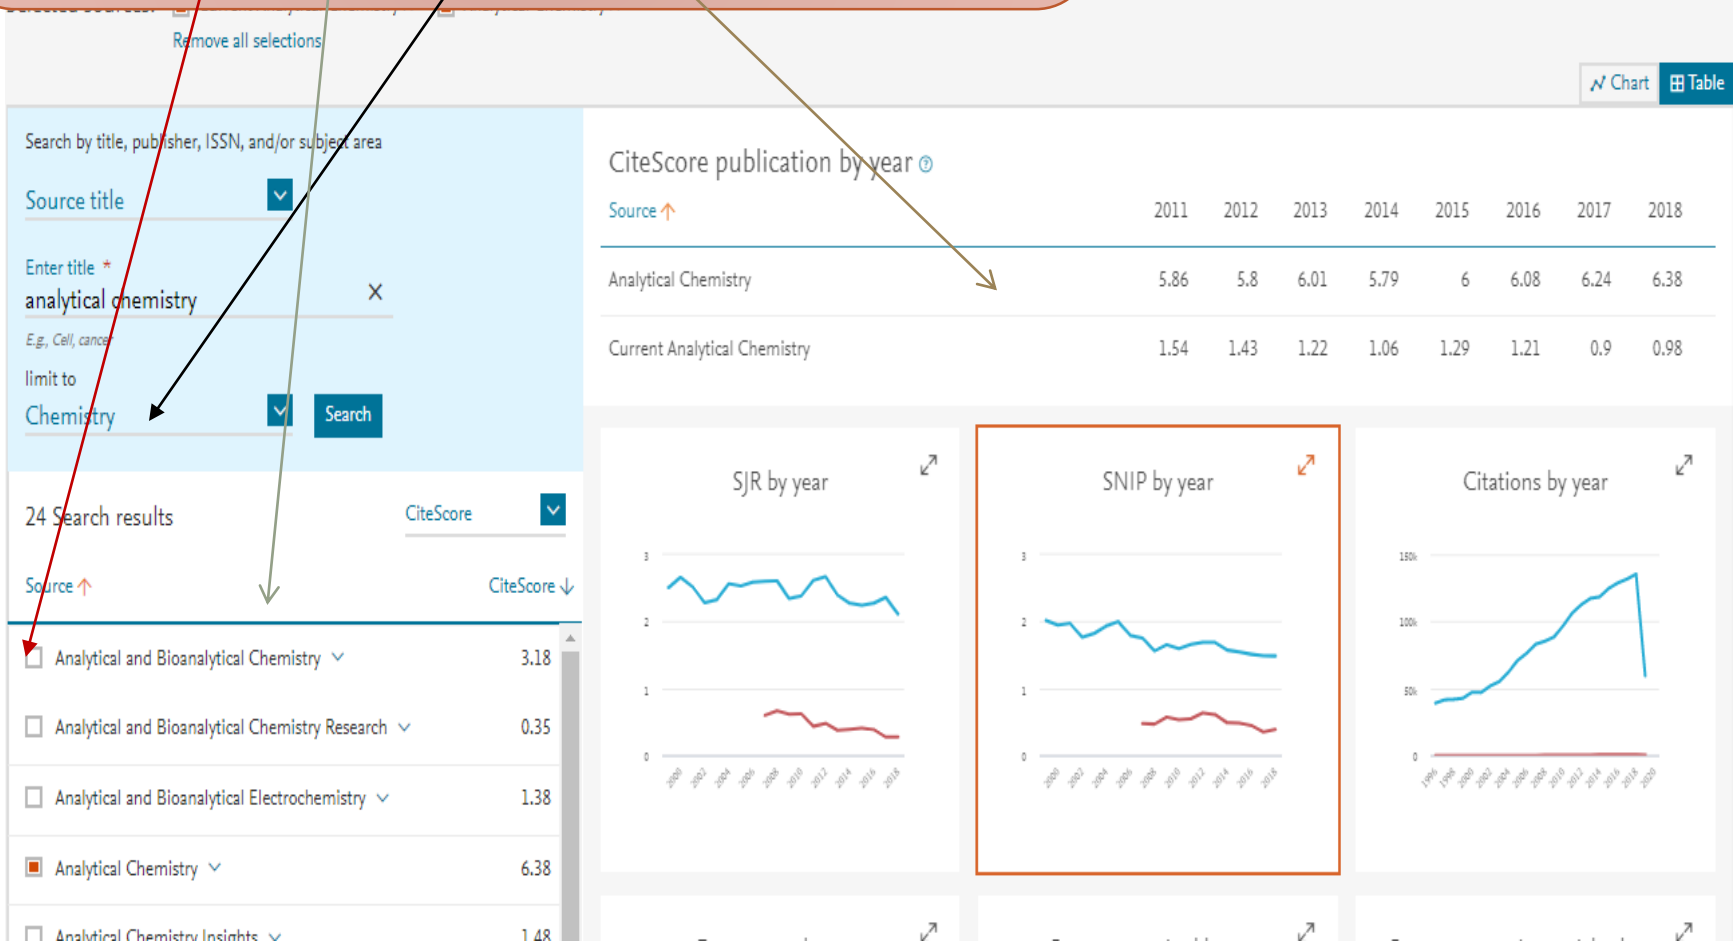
Remove all selections

Chart Table

Search by title, publisher, ISSN, and/or subject area

Source title

Enter title *
analytical chemistry

E.g., Cell, cancer

limit to
Chemistry

Search

24 Search results

CiteScore

Source ↑ CiteScore ↓

Analytical and Bioanalytical Chemistry 3.18

Analytical and Bioanalytical Chemistry Research 0.35

Analytical and Bioanalytical Electrochemistry 1.38

Analytical Chemistry 6.38

Analytical Chemistry Insights 1.48

CiteScore publication by year

| Source ↑ | 2011 | 2012 | 2013 | 2014 | 2015 | 2016 | 2017 | 2018 |
|---|---|---|---|---|---|---|---|---|
| Analytical Chemistry | 5.86 | 5.8 | 6.01 | 5.79 | 6 | 6.08 | 6.24 | 6.38 |
| Current Analytical Chemistry | 1.54 | 1.43 | 1.22 | 1.06 | 1.29 | 1.21 | 0.9 | 0.98 |

SJR by year

3
2
1
0

2000 2002 2004 2006 2008 2010 2012 2014 2016 2018

SNIP by year

3
2
1
0

2000 2002 2004 2006 2008 2010 2012 2014 2016 2018

Citations by year

150k
100k
50k
0

1996 1998 2000 2002 2004 2006 2008 2010 2012 2014 2016 2018 2020